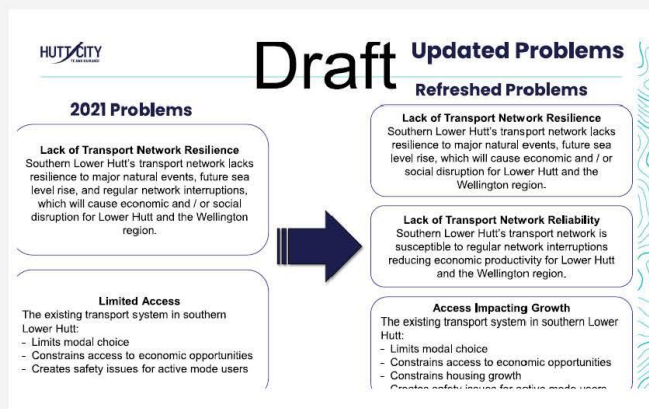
HUTT CITY

Draft

Updated Problems

2021 Problems

Lack of Transport Network Resilience
Southern Lower Hutt's transport network lacks resilience to major natural events, future sea level rise, and regular network interruptions, which will cause economic and / or social disruption for Lower Hutt and the Wellington region.

Limited Access
The existing transport system in southern Lower Hutt:
- Limits modal choice
- Constrains access to economic opportunities
- Creates safety issues for active mode users

Refreshed Problems

Lack of Transport Network Resilience
Southern Lower Hutt's transport network lacks resilience to major natural events, future sea level rise, which will cause economic and / or social disruption for Lower Hutt and the Wellington region.

Lack of Transport Network Reliability
Southern Lower Hutt's transport network is susceptible to regular network interruptions reducing economic productivity for Lower Hutt and the Wellington region.

Access Impacting Growth
The existing transport system in southern Lower Hutt:
- Limits modal choice
- Constrains access to economic opportunities
- Constrains housing growth
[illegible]